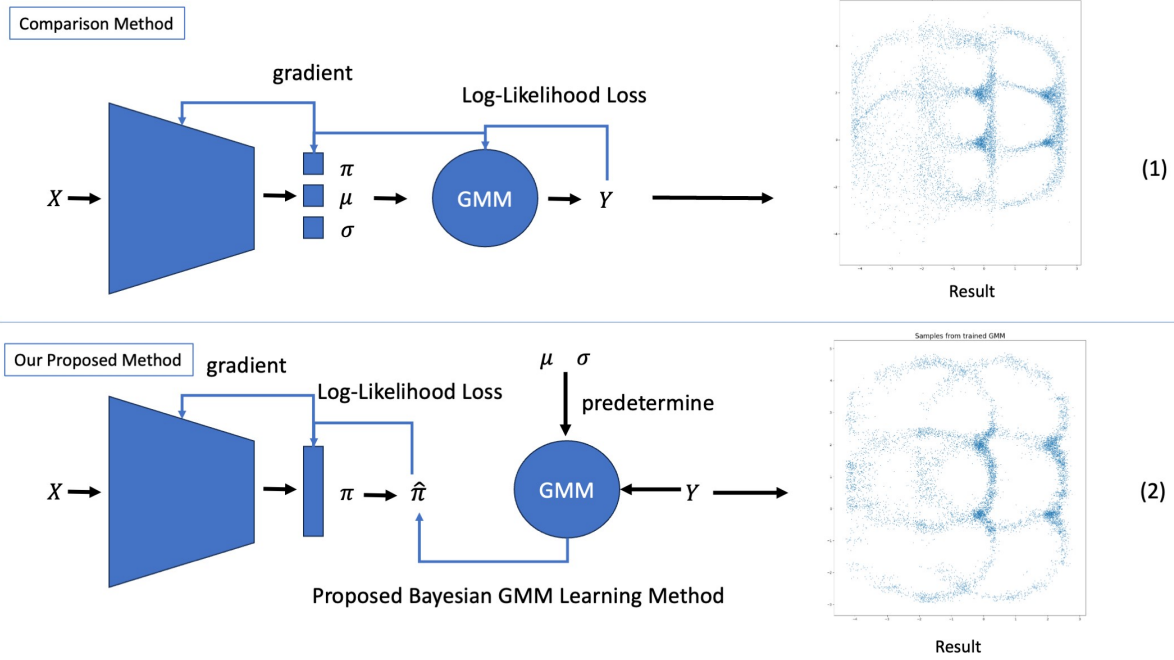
Comparison Method

gradient

Log-Likelihood Loss

$X$

$\pi$

$\mu$

$\sigma$

GMM

$Y$

Result

(1)

Our Proposed Method

gradient

Log-Likelihood Loss

$\mu$ $\sigma$

predetermine

$X$

$\pi$

$\hat{\pi}$

GMM

$Y$

Proposed Bayesian GMM Learning Method

Samples from trained GMM

Result

(2)